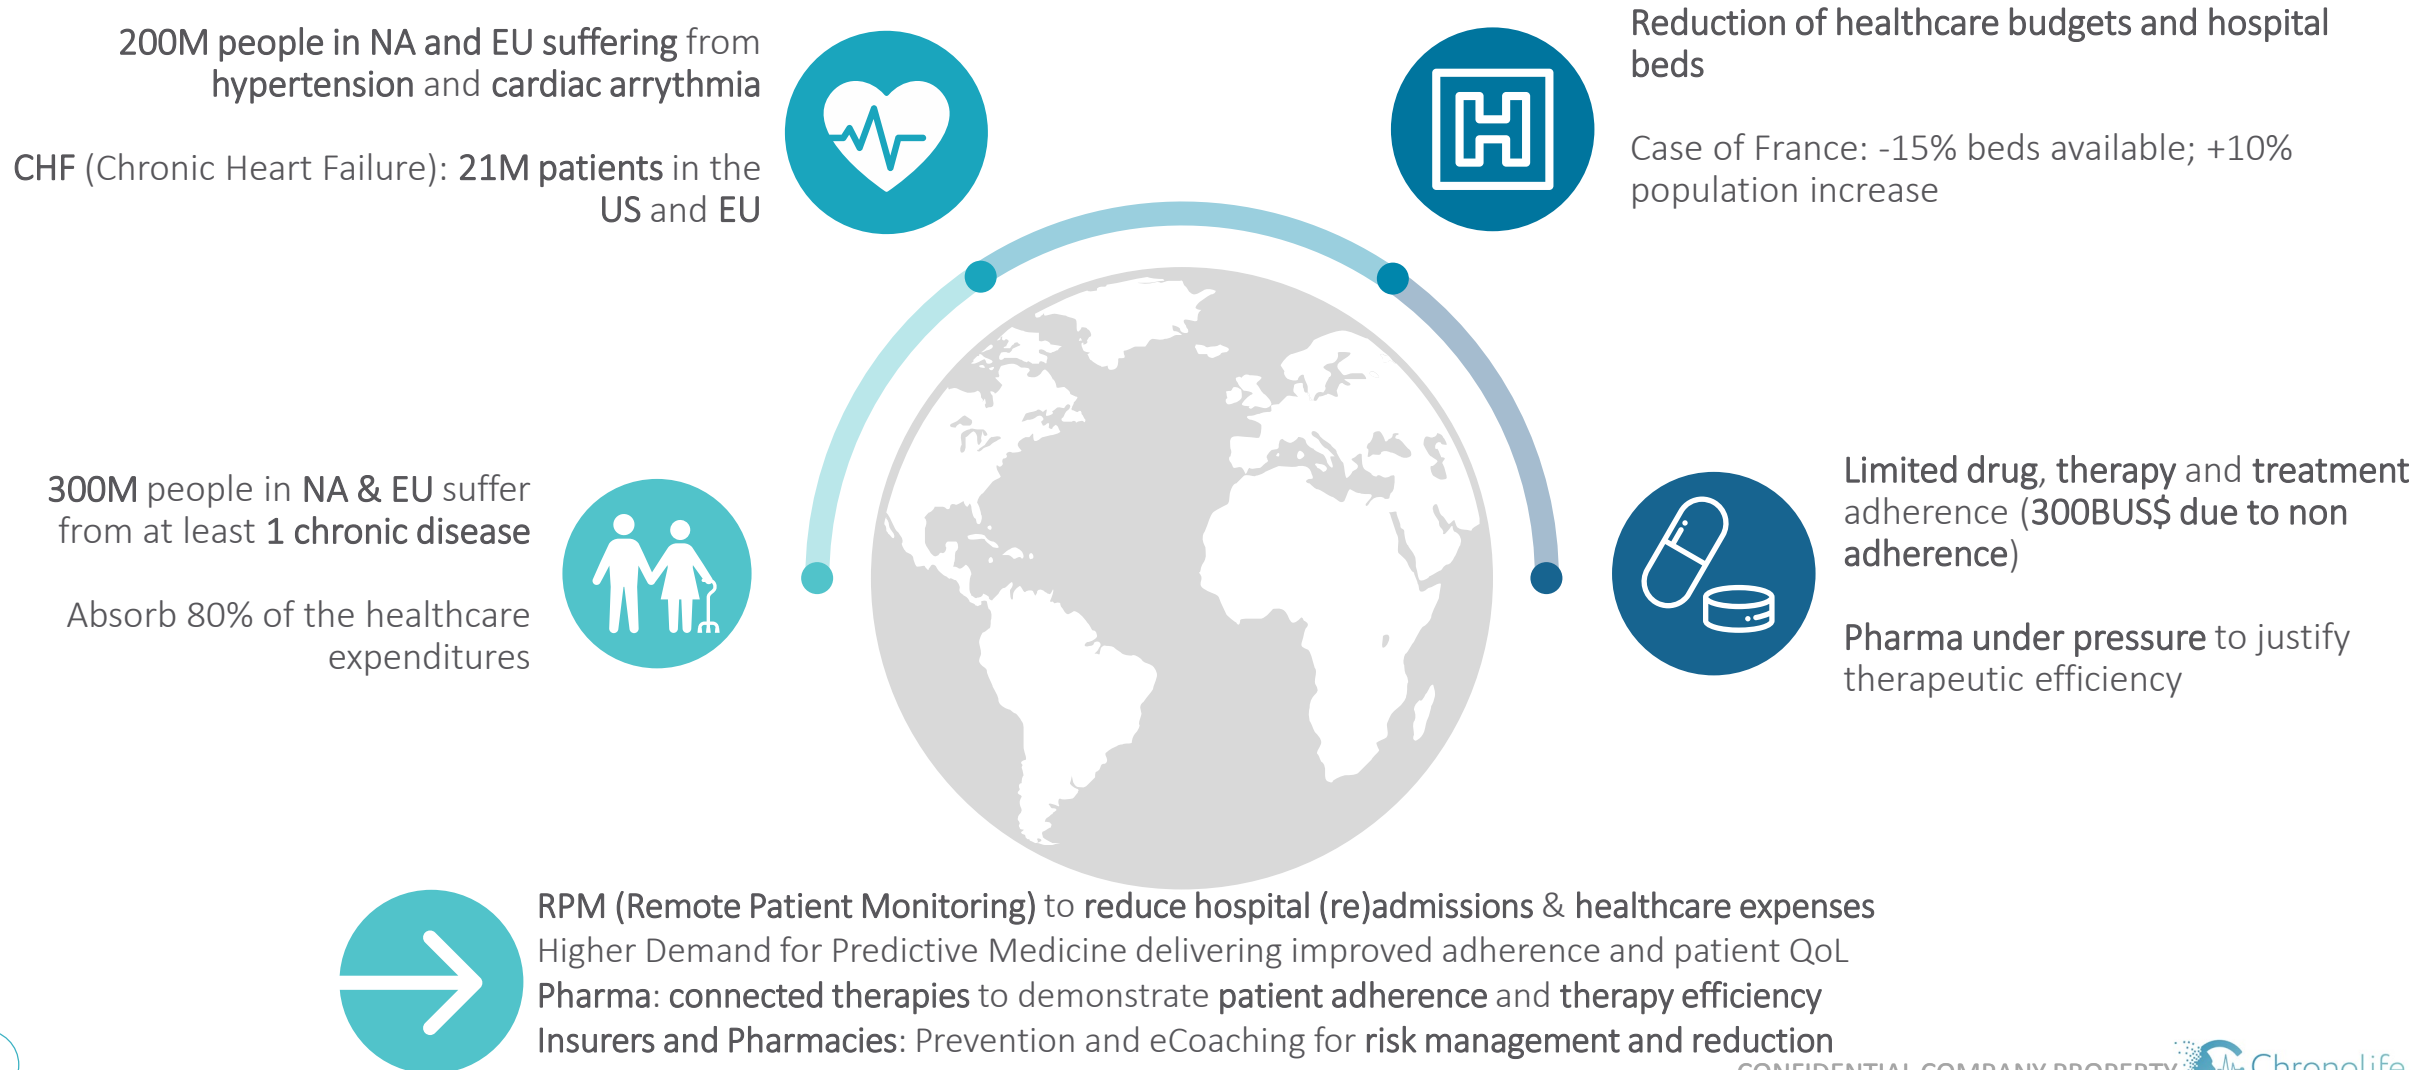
200M people in NA and EU suffering from hypertension and cardiac arrythmia

CHF (Chronic Heart Failure): 21M patients in the US and EU

Reduction of healthcare budgets and hospital beds

Case of France: -15% beds available; +10% population increase

300M people in NA & EU suffer from at least 1 chronic disease

Absorb 80% of the healthcare expenditures

Limited drug, therapy and treatment adherence (300BUS$ due to non adherence)

Pharma under pressure to justify therapeutic efficiency

RPM (Remote Patient Monitoring) to reduce hospital (re)admissions & healthcare expenses
Higher Demand for Predictive Medicine delivering improved adherence and patient QoL
Pharma: connected therapies to demonstrate patient adherence and therapy efficiency
Insurers and Pharmacies: Prevention and eCoaching for risk management and reduction

CONFIDENTIAL COMPANY PROPERTY

Chronolife